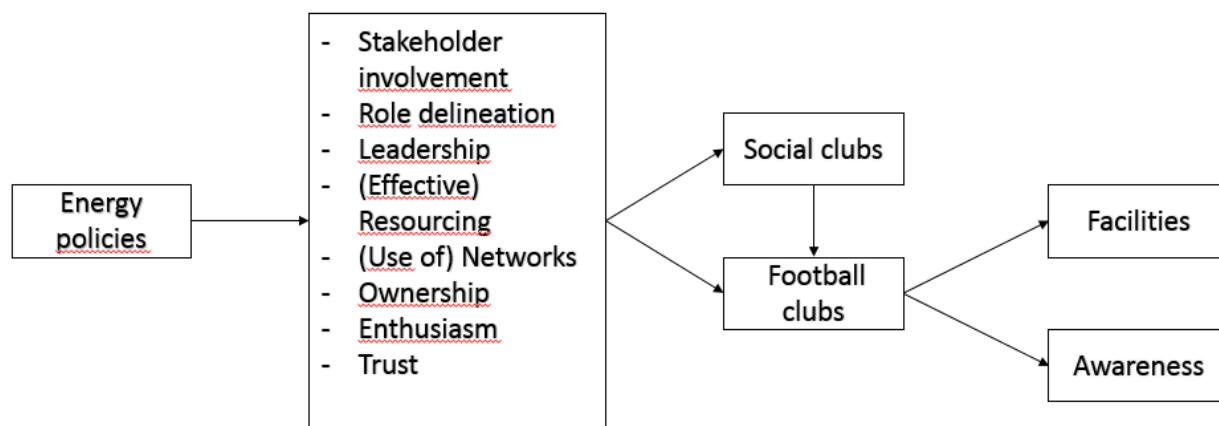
Energy policies

- Stakeholder involvement
- Role delineation
- Leadership
- (Effective) Resourcing
- (Use of) Networks
- Ownership
- Enthusiasm
- Trust

Social clubs

Football clubs

Facilities

Awareness